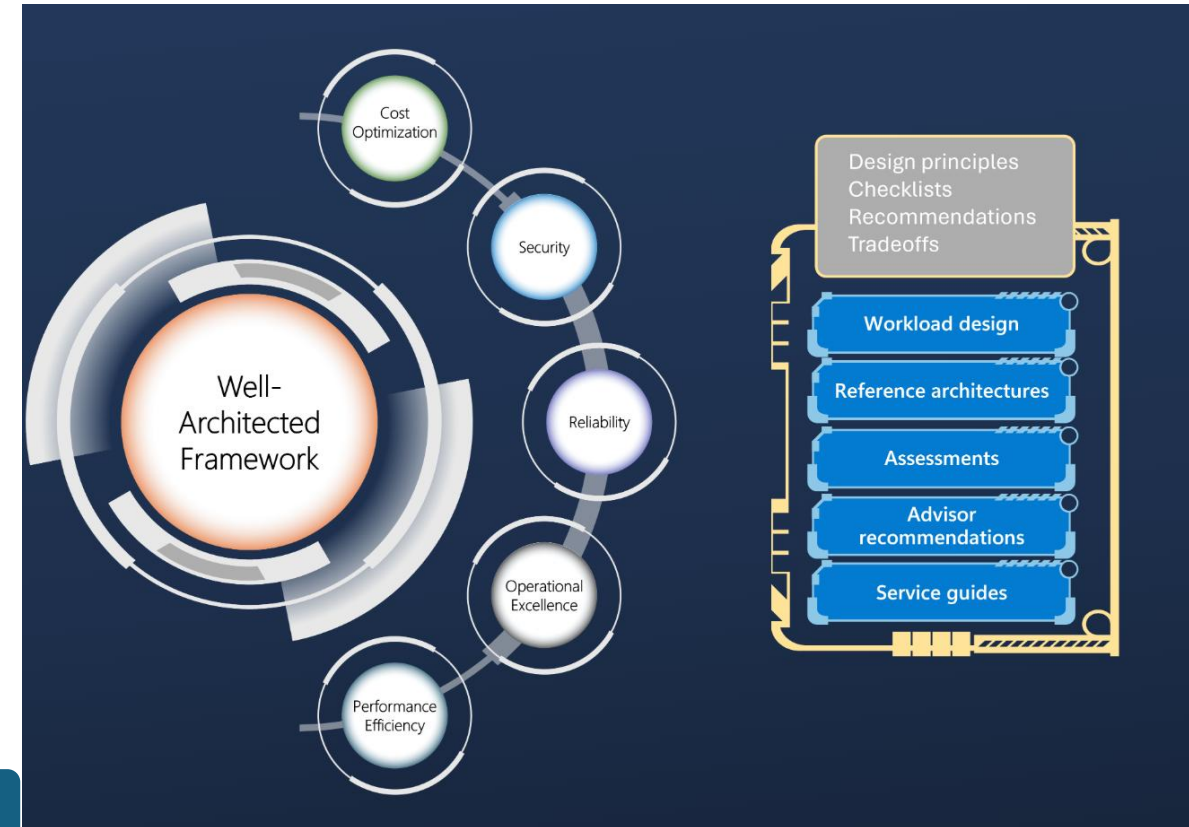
Well-Architected Framework

Cost Optimization

Security

Reliability

Operational Excellence

Performance Efficiency

Design principles
Checklists
Recommendations
Tradeoffs

Workload design

Reference architectures

Assessments

Advisor recommendations

Service guides